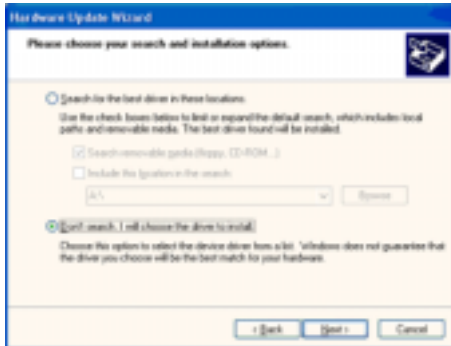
Hardware Update Wizard

Please choose your search and installation options.

Search for the best driver in these locations.

Use the check boxes below to limit or expand the default search, which includes local paths and removable media. The best driver found will be installed.

Search removable media (floppy, CD-ROM...)

Include this location in the search:

A:\

Browse

Don't search. I will choose the driver to install.

Choose this option to select the device driver from a list. Windows does not guarantee that the driver you choose will be the best match for your hardware.

< Back

Next >

Cancel